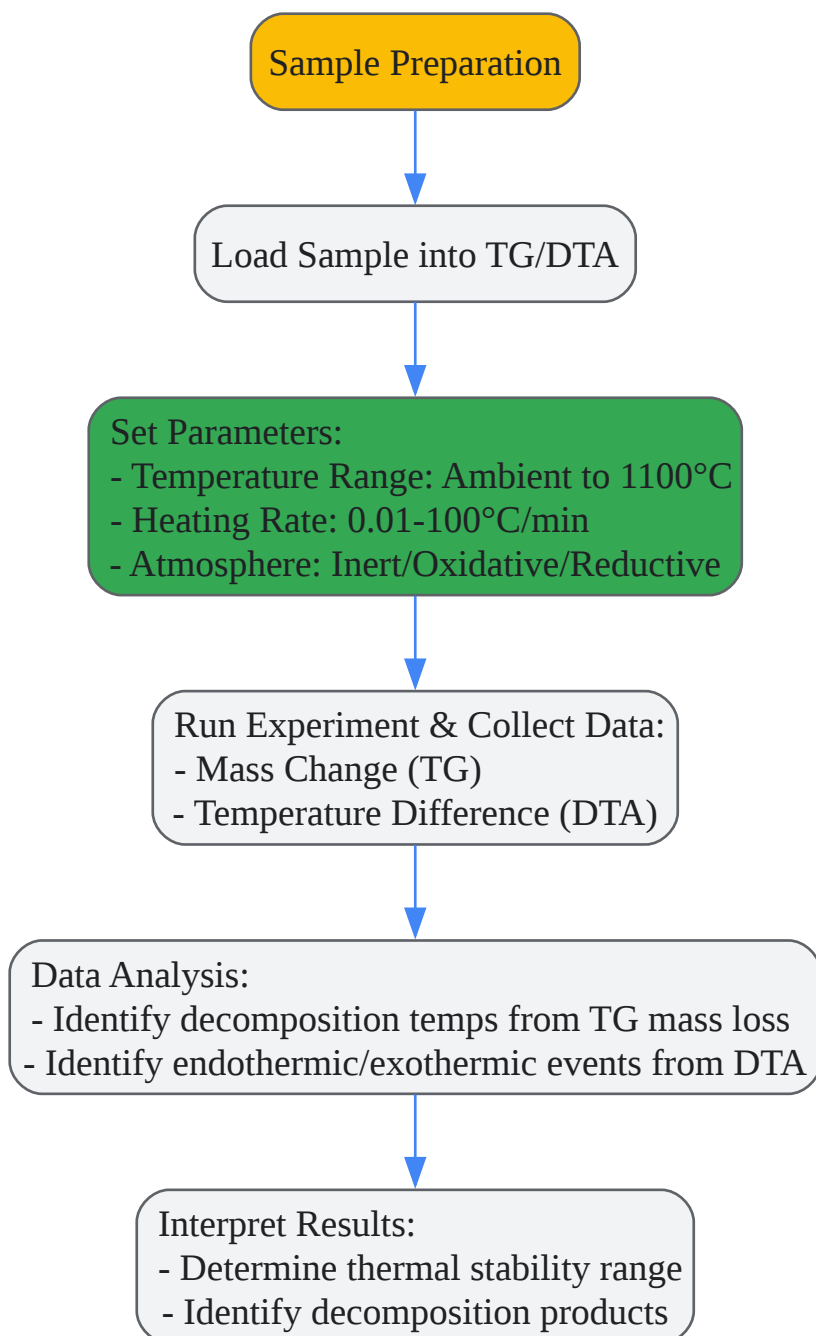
Sample Preparation

Load Sample into TG/DTA

Set Parameters:
- Temperature Range: Ambient to 1100°C
- Heating Rate: 0.01-100°C/min
- Atmosphere: Inert/Oxidative/Reductive

Run Experiment & Collect Data:
- Mass Change (TG)
- Temperature Difference (DTA)

Data Analysis:
- Identify decomposition temps from TG mass loss
- Identify endothermic/exothermic events from DTA

Interpret Results:
- Determine thermal stability range
- Identify decomposition products